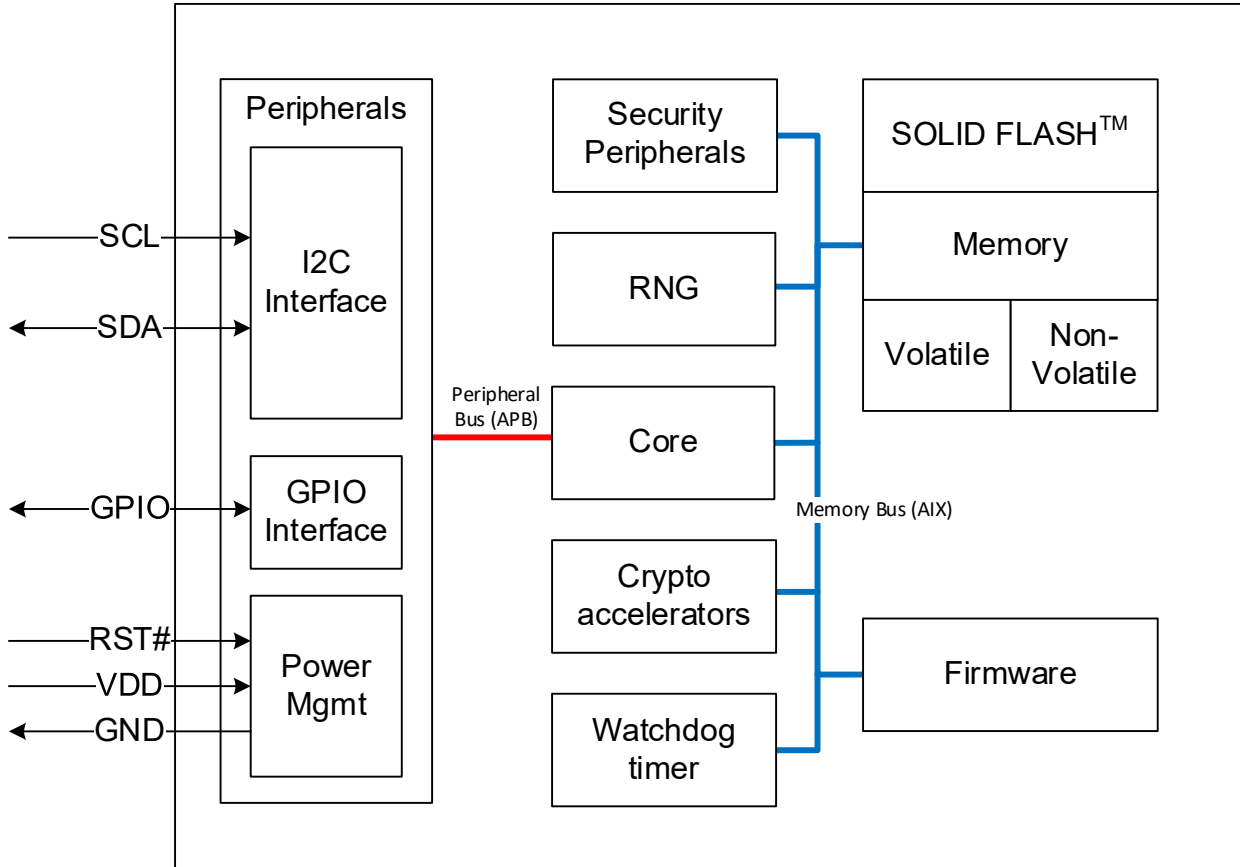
Peripherals

SCL

I2C Interface

SDA

GPIO

GPIO Interface

RST#

VDD

GND

Power Mgmt

Peripheral Bus (APB)

Security Peripherals

RNG

Core

Crypto accelerators

Watchdog timer

Memory Bus (AIX)

SOLID FLASH$^{TM}$

Memory

Volatile

Non-Volatile

Firmware